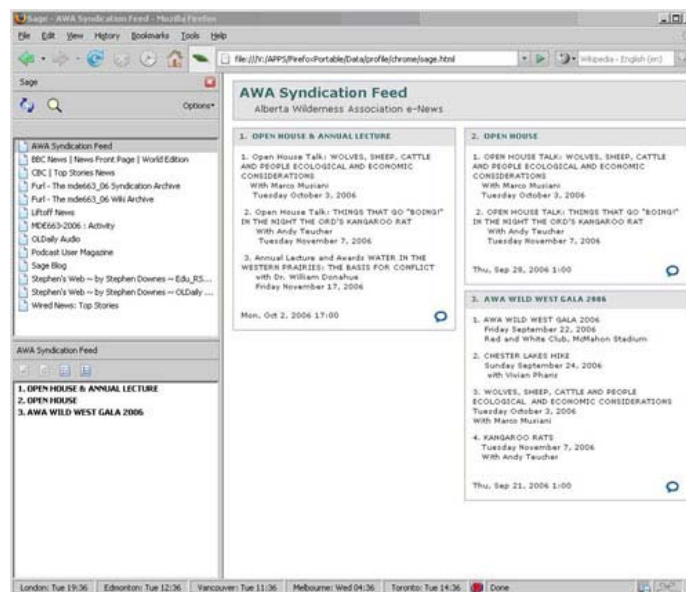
Sage - AWA Syndication Feed - Mozilla Firefox

File Edit View History Bookmarks Tools Help

file:///V:/APPS/FirefoxPortable/Data/profile/chrome/sage.html

Wikipedia - English (en)

Sage

Options

AWA Syndication Feed
BBC News | News Front Page | World Edition
CBC | Top Stories News
Furl - The mde663_06 Syndication Archive
Furl - The mde663_06 Wiki Archive
Liftoff News
MDE663-2006 : Activity
OLDaily Audio
Podcast User Magazine
Sage Blog
Stephen's Web ~ by Stephen Downes ~ Edu_RS...
Stephen's Web ~ by Stephen Downes ~ OLDaily ...
Wired News: Top Stories

AWA Syndication Feed

1. OPEN HOUSE & ANNUAL LECTURE
2. OPEN HOUSE
3. AWA WILD WEST GALA 2006

AWA Syndication Feed

Alberta Wilderness Association e-News

1. OPEN HOUSE & ANNUAL LECTURE

1. Open House Talk: WOLVES, SHEEP, CATTLE AND PEOPLE ECOLOGICAL AND ECONOMIC CONSIDERATIONS
With Marco Musiani
Tuesday October 3, 2006

2. Open House Talk: THINGS THAT GO "BOING!" IN THE NIGHT THE ORD'S KANGAROO RAT
With Andy Teucher
Tuesday November 7, 2006

3. Annual Lecture and Awards WATER IN THE WESTERN PRAIRIES: THE BASIS FOR CONFLICT
with Dr. William Donahue
Friday November 17, 2006

Mon, Oct 2, 2006 17:00

2. OPEN HOUSE

1. OPEN HOUSE TALK: WOLVES, SHEEP, CATTLE AND PEOPLE ECOLOGICAL AND ECONOMIC CONSIDERATIONS
With Marco Musiani
Tuesday October 3, 2006

2. OPEN HOUSE TALK: THINGS THAT GO "BOING!" IN THE NIGHT THE ORD'S KANGAROO RAT
With Andy Teucher
Tuesday November 7, 2006

Thu, Sep 28, 2006 1:00

3. AWA WILD WEST GALA 2006

1. AWA WILD WEST GALA 2006
Friday September 22, 2006
Red and White Club, McMahon Stadium

2. CHESTER LAKES HIKE
Sunday September 24, 2006
with Vivian Pharis

3. WOLVES, SHEEP, CATTLE AND PEOPLE ECOLOGICAL AND ECONOMIC CONSIDERATIONS
Tuesday October 3, 2006
With Marco Musiani

4. KANGAROO RATS
Tuesday November 7, 2006
With Andy Teucher

Thu, Sep 21, 2006 1:00

London: Tue 19:36 | Edmonton: Tue 12:36 | Vancouver: Tue 11:36 | Melbourne: Wed 04:36 | Toronto: Tue 14:36 | Done